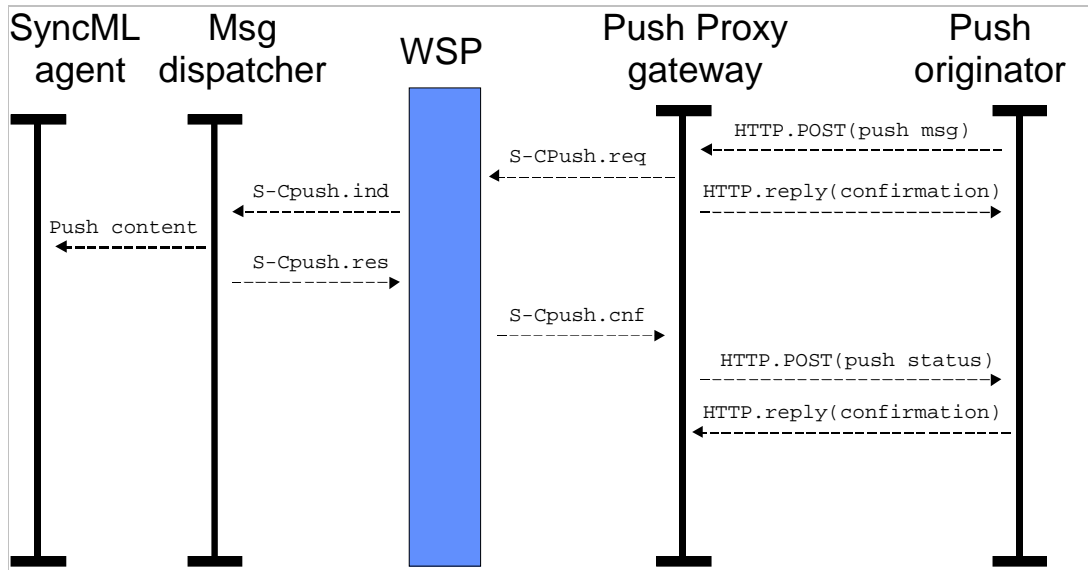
SyncML agent

Msg dispatcher

WSP

Push Proxy gateway

Push originator

HTTP.POST(push msg)

S-CPush.req

S-Cpush.ind

HTTP.reply(confirmation)

Push content

S-Cpush.res

S-Cpush.cnf

HTTP.POST(push status)

HTTP.reply(confirmation)